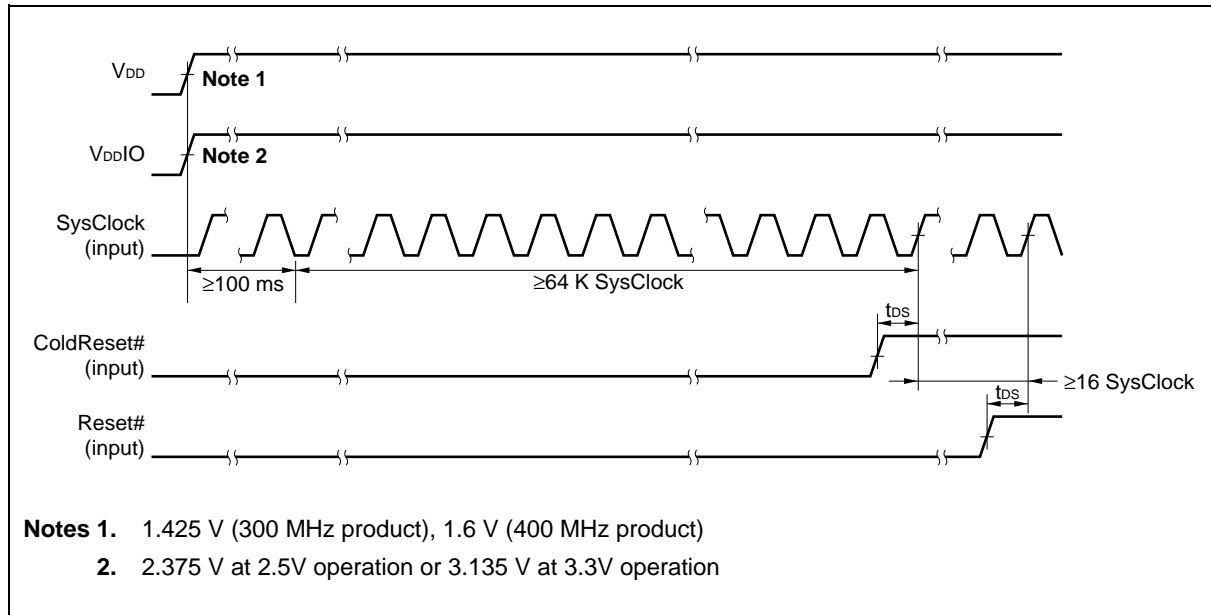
$V_{DD}$

Note 1

$V_{DD}IO$

Note 2

SysClock (input)

≥100 ms

≥64 K SysClock

$t_{DS}$

ColdReset# (input)

≥16 SysClock

$t_{DS}$

Reset# (input)

**Notes 1.** 1.425 V (300 MHz product), 1.6 V (400 MHz product)

**2.** 2.375 V at 2.5V operation or 3.135 V at 3.3V operation